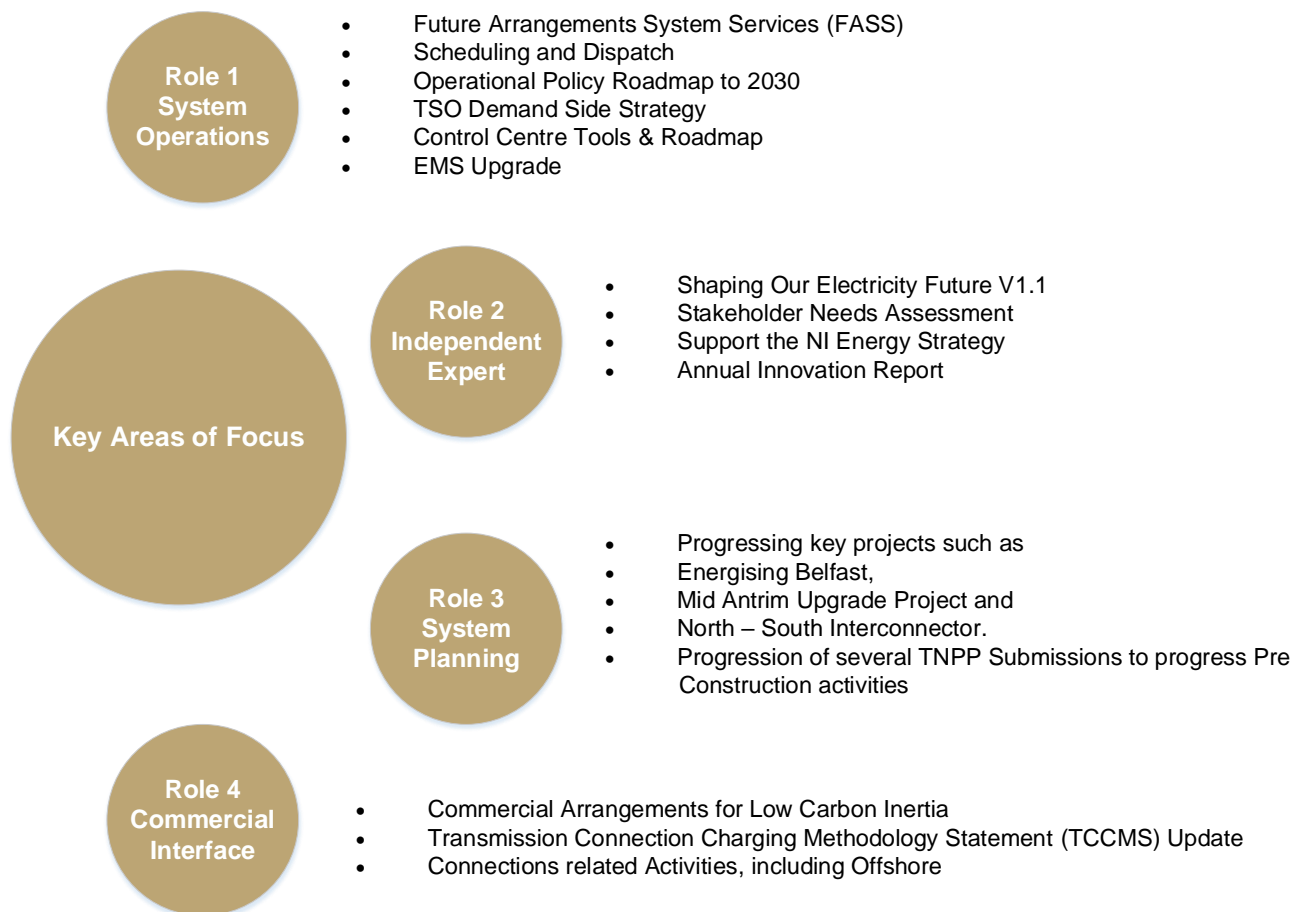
Role 1
System
Operations

- Future Arrangements System Services (FASS)
- Scheduling and Dispatch
- Operational Policy Roadmap to 2030
- TSO Demand Side Strategy
- Control Centre Tools & Roadmap
- EMS Upgrade

Key Areas of Focus

Role 2
Independent
Expert

- Shaping Our Electricity Future V1.1
- Stakeholder Needs Assessment
- Support the NI Energy Strategy
- Annual Innovation Report

Role 3
System
Planning

- Progressing key projects such as
- Energising Belfast,
- Mid Antrim Upgrade Project and
- North – South Interconnector.
- Progression of several TNPP Submissions to progress Pre Construction activities

Role 4
Commercial
Interface

- Commercial Arrangements for Low Carbon Inertia
- Transmission Connection Charging Methodology Statement (TCCMS) Update
- Connections related Activities, including Offshore